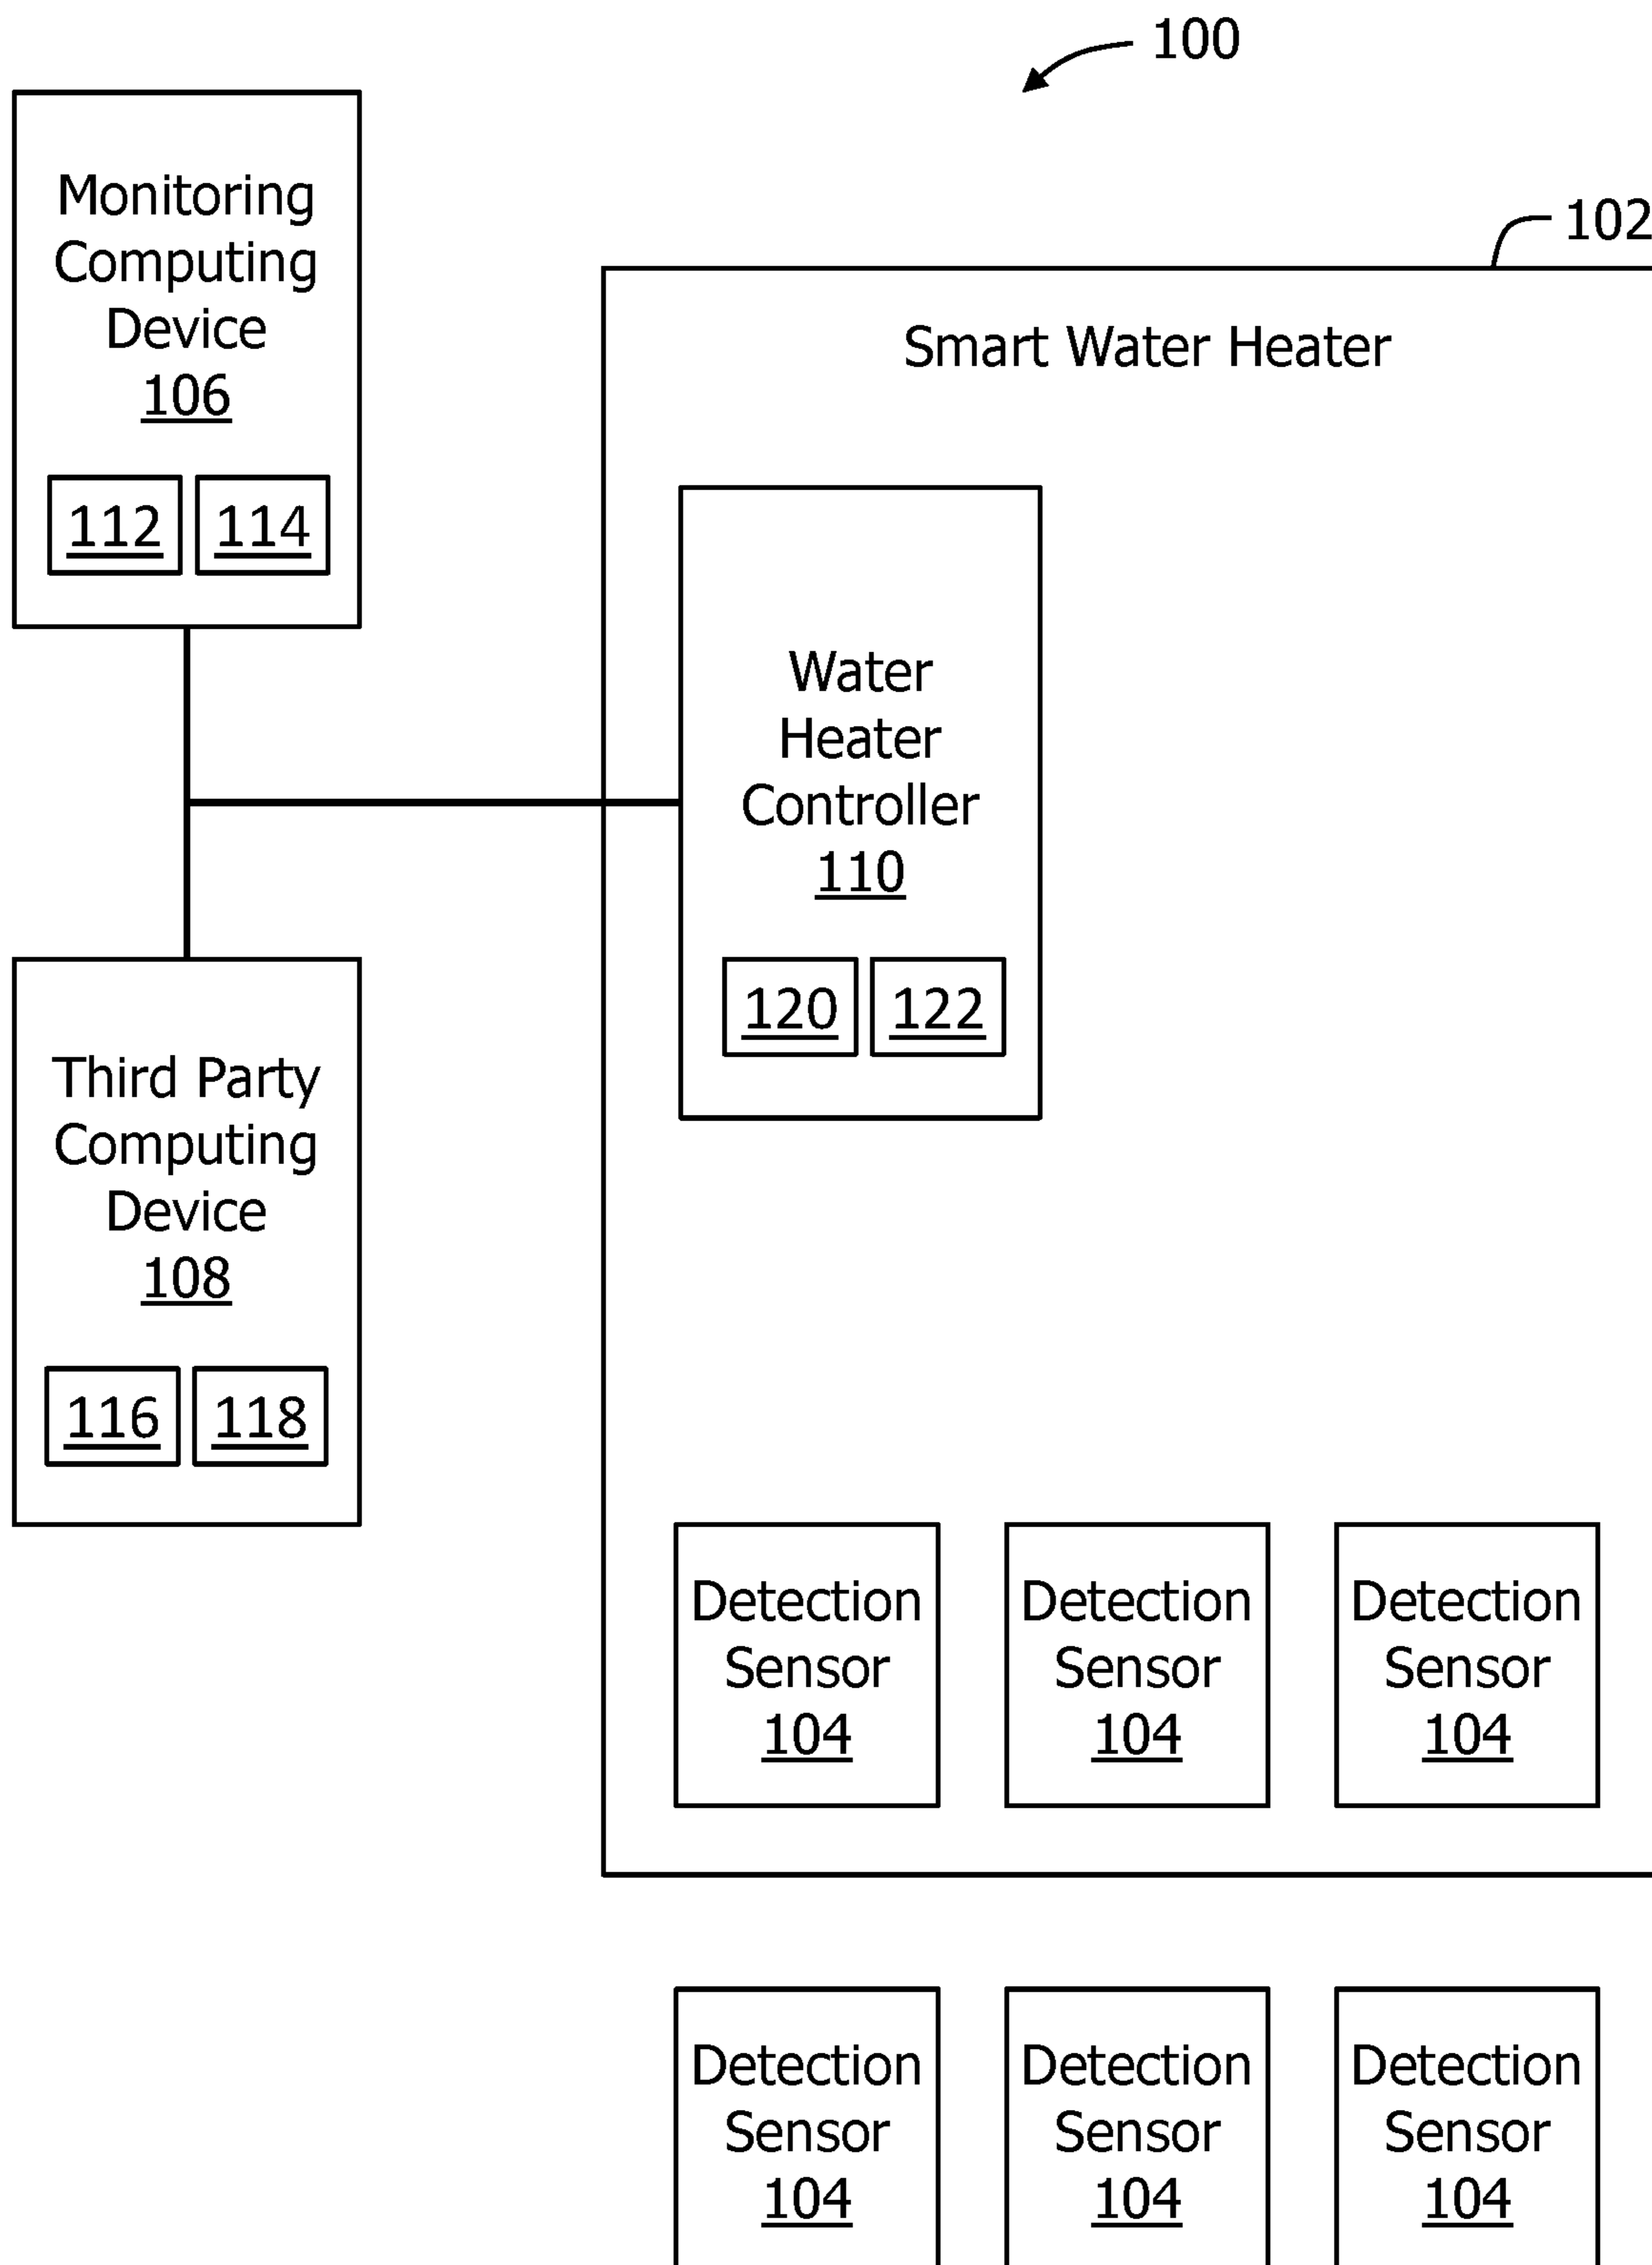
100

Monitoring Computing Device
106

112 114

102

Smart Water Heater

Water Heater Controller
110

120 122

Third Party Computing Device
108

116 118

Detection Sensor
104

Detection Sensor
104

Detection Sensor
104

Detection Sensor
104

Detection Sensor
104

Detection Sensor
104